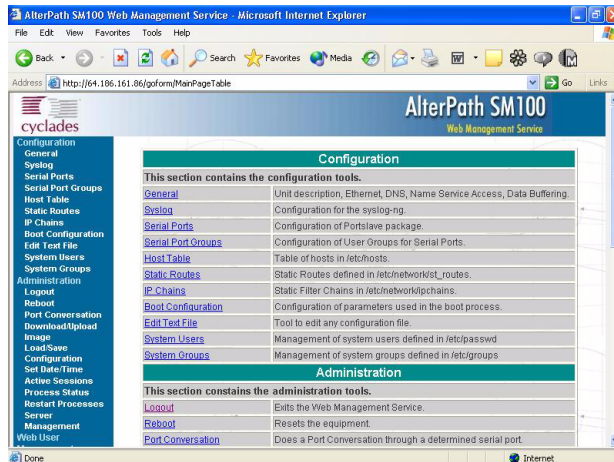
AlterPath SM100 Web Management Service - Microsoft Internet Explorer

File Edit View Favorites Tools Help

Back Search Favorites Media

Address http://64.186.161.86/goform/MainPageTable Go Links

cyclades

AlterPath SM100
Web Management Service

Configuration
General
Syslog
Serial Ports
Serial Port Groups
Host Table
Static Routes
IP Chains
Boot Configuration
Edit Text File
System Users
System Groups
Administration
Logout
Reboot
Port Conversation
Download/Upload Image
Load/Save Configuration
Set Date/Time
Active Sessions
Process Status
Restart Processes
Server Management
Web User

| Configuration | |
|---|---|
| This section contains the configuration tools. | |
| General | Unit description, Ethernet, DNS, Name Service Access, Data Buffering. |
| Syslog | Configuration for the syslog-ng. |
| Serial Ports | Configuration of Portslave package. |
| Serial Port Groups | Configuration of User Groups for Serial Ports. |
| Host Table | Table of hosts in /etc/hosts. |
| Static Routes | Static Routes defined in /etc/network/st_routes. |
| IP Chains | Static Filter Chains in /etc/network/ipchains. |
| Boot Configuration | Configuration of parameters used in the boot process. |
| Edit Text File | Tool to edit any configuration file. |
| System Users | Management of system users defined in /etc/passwd |
| System Groups | Management of system groups defined in /etc/groups |

| Administration | |
|---|---|
| This section contains the administration tools. | |
| Logout | Exits the Web Management Service. |
| Reboot | Resets the equipment. |
| Port Conversation | Does a Port Conversation through a determined serial port. |

Done Internet